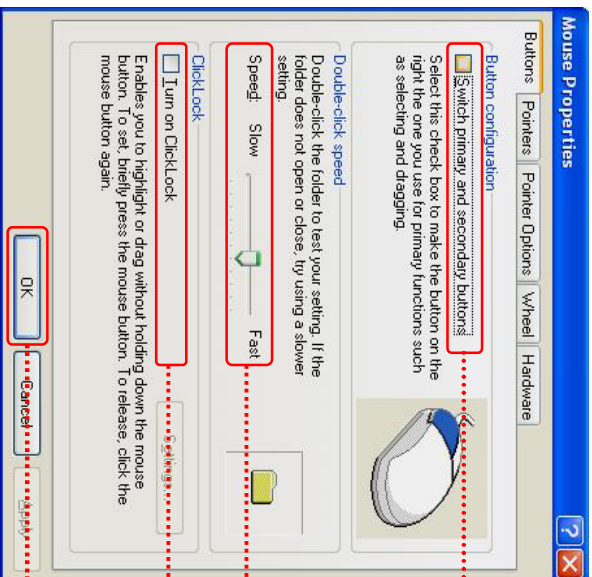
Mouse Properties

Buttons Pointers Pointer Options Wheel Hardware

Button configuration

Switch primary and secondary buttons

Select this check box to make the button on the right the one you use for primary functions such as selecting and dragging.

Double-click speed

Double-click the folder to test your setting. If the folder does not open or close, try using a slower setting.

Speed: Slow Fast

ClickLock

Turn on ClickLock

Settings...

Enables you to highlight or drag without holding down the mouse button. To set, briefly press the mouse button. To release, click the mouse button again.

OK Cancel Apply